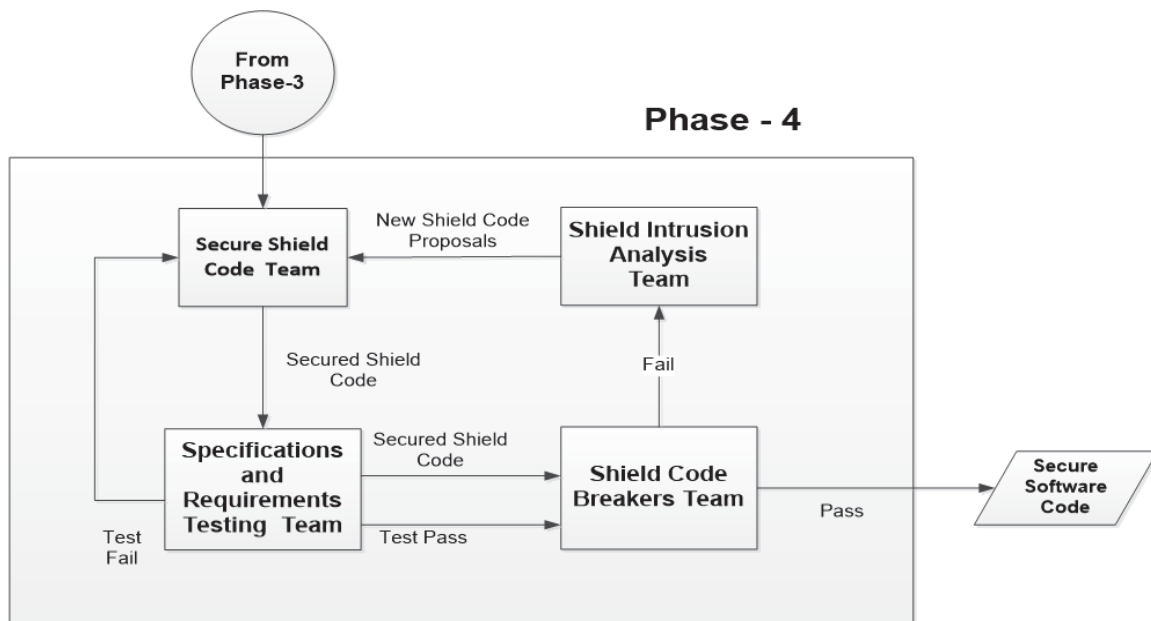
From Phase-3

Phase - 4

Secure Shield Code Team

New Shield Code Proposals

Shield Intrusion Analysis Team

Secured Shield Code

Fail

Specifications and Requirements Testing Team

Secured Shield Code

Shield Code Breakers Team

Test Pass

Pass

Secure Software Code

Test Fail